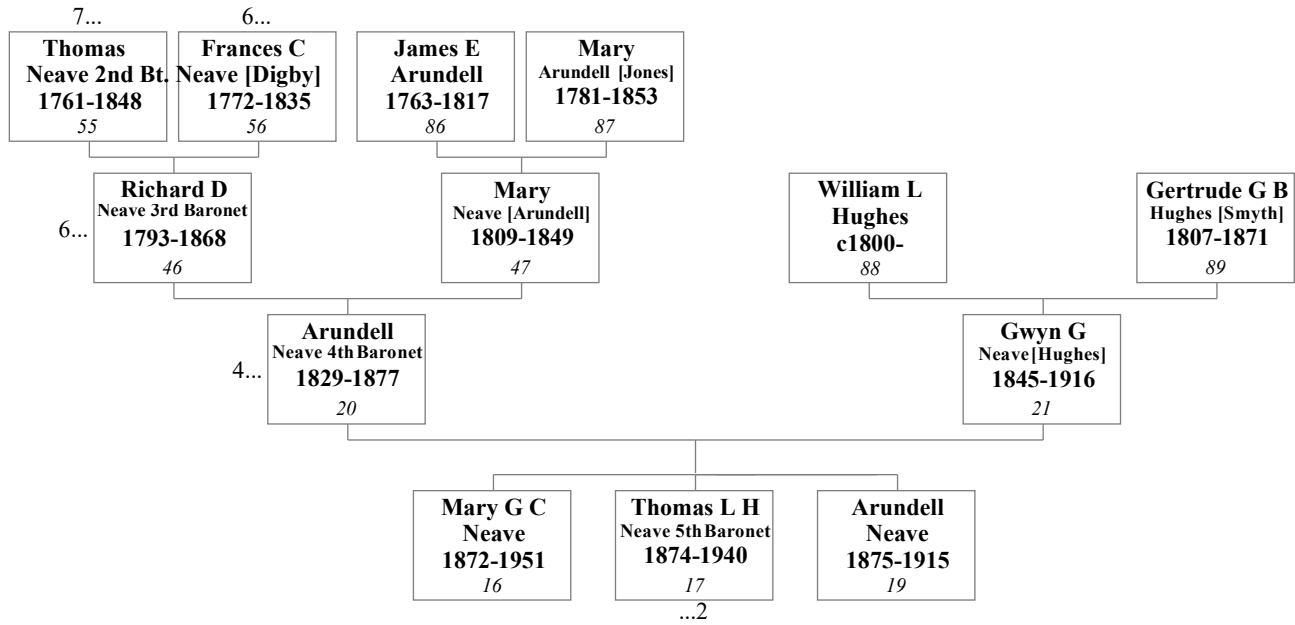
7...
Thomas
Neave 2nd Bt.
1761-1848
55

6...
Frances C
Neave [Digby]
1772-1835
56

James E
Arundell
1763-1817
86

Mary
Arundell [Jones]
1781-1853
87

6...
Richard D
Neave 3rd Baronet
1793-1868
46

Mary
Neave [Arundell]
1809-1849
47

William L
Hughes
c1800-
88

Gertrude G B
Hughes [Smyth]
1807-1871
89

4...
Arundell
Neave 4th Baronet
1829-1877
20

Gwyn G
Neave [Hughes]
1845-1916
21

Mary G C
Neave
1872-1951
16

Thomas L H
Neave 5th Baronet
1874-1940
17
...2

Arundell
Neave
1875-1915
19